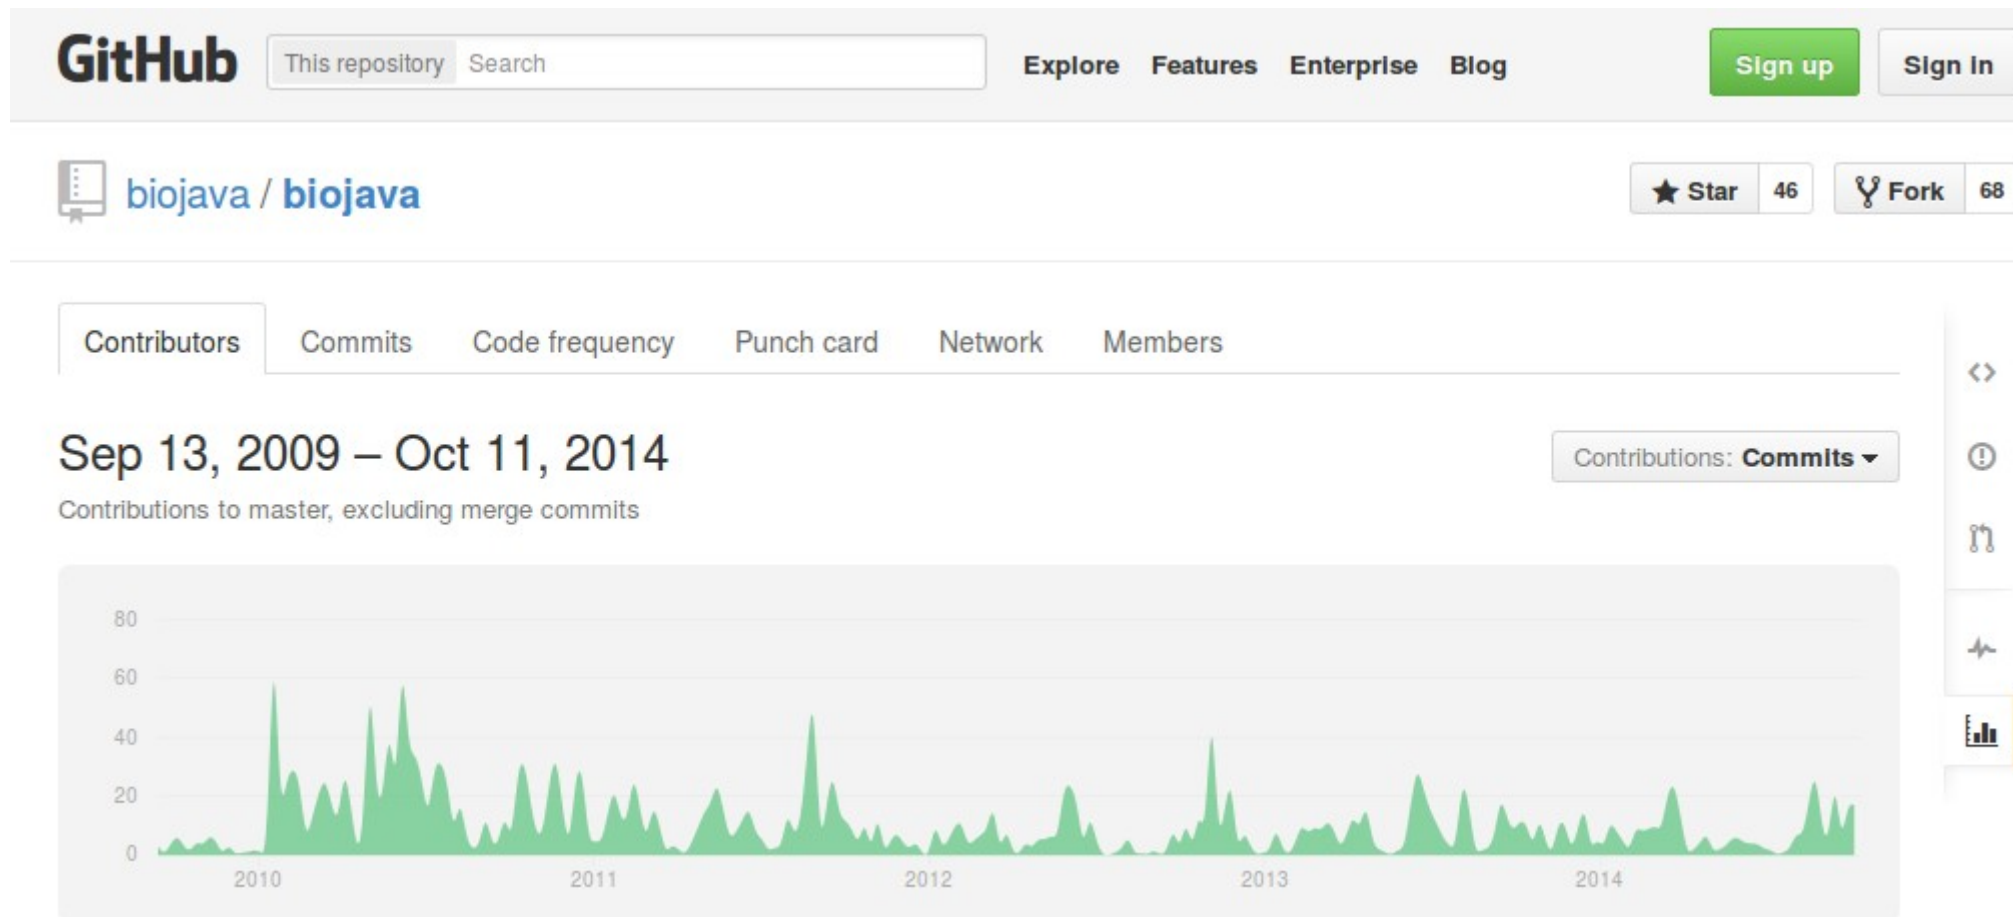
GitHub This repository Search Explore Features Enterprise Blog Sign up Sign in

biojava / biojava

Star 46 Fork 68

Contributors Commits Code frequency Punch card Network Members

Sep 13, 2009 – Oct 11, 2014

Contributions: Commits

Contributions to master, excluding merge commits

80
60
40
20
0
2010 2011 2012 2013 2014